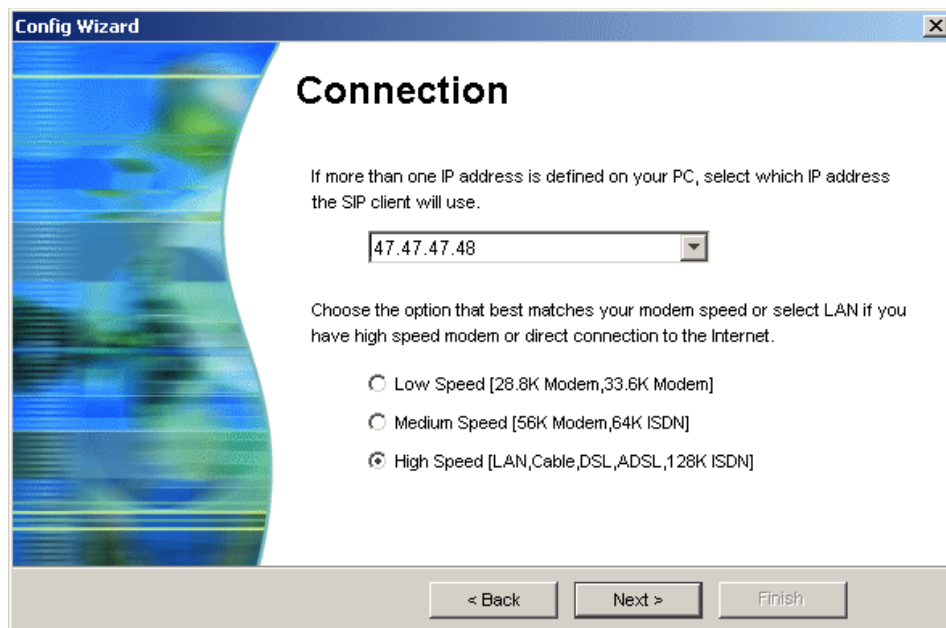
Config Wizard

Connection

If more than one IP address is defined on your PC, select which IP address the SIP client will use.

47.47.47.48

Choose the option that best matches your modem speed or select LAN if you have high speed modem or direct connection to the Internet.

Low Speed [28.8K Modem,33.6K Modem]

Medium Speed [56K Modem,64K ISDN]

High Speed [LAN,Cable,DSL,ADSL,128K ISDN]

< Back | Next > | Finish